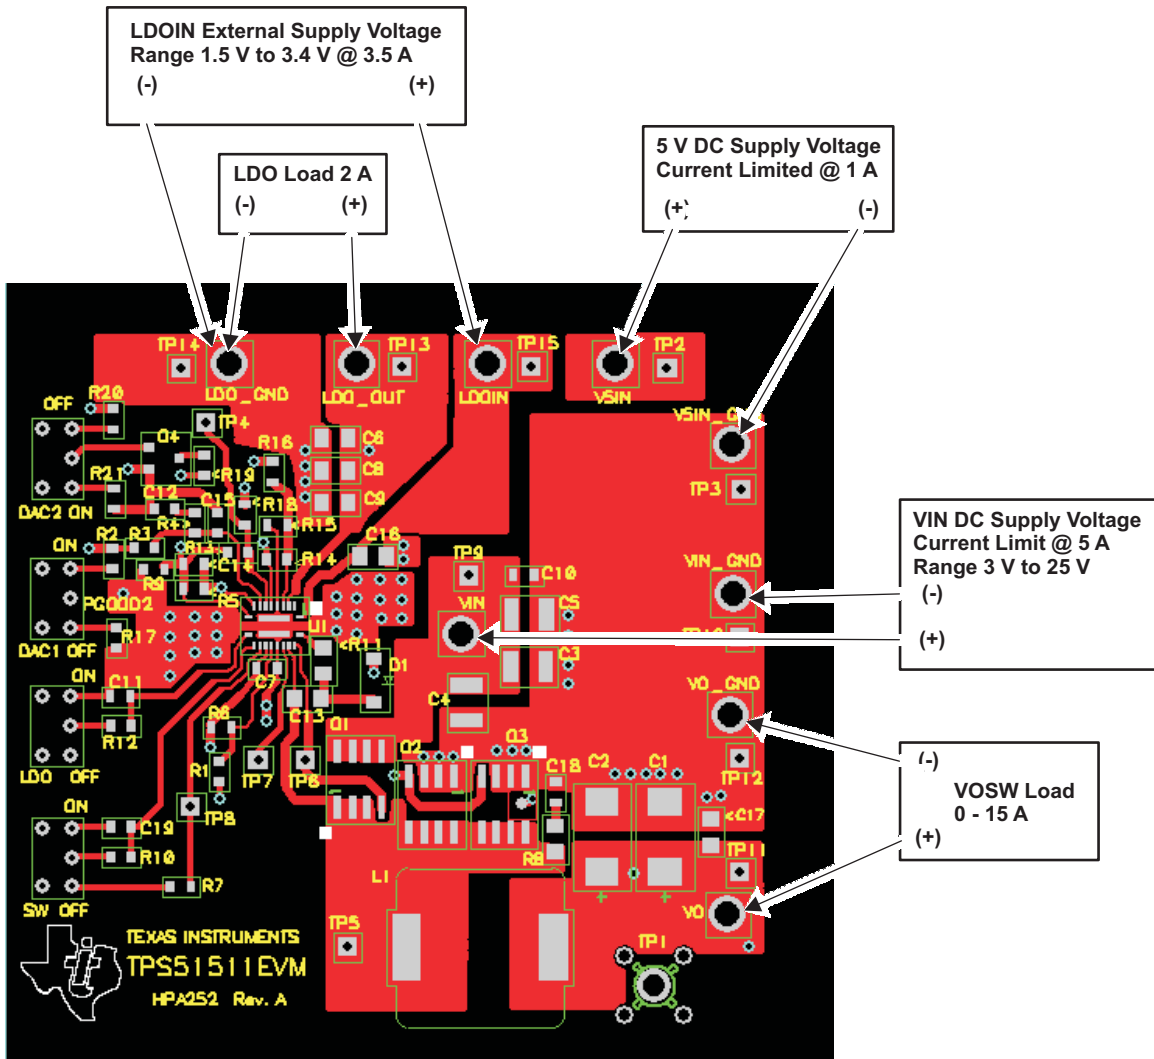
LDOIN External Supply Voltage Range 1.5 V to 3.4 V @ 3.5 A
(-) (+)

LDO Load 2 A
(-) (+)

5 V DC Supply Voltage Current Limited @ 1 A
(+) (-)

VIN DC Supply Voltage Current Limit @ 5 A Range 3 V to 25 V
(-)
(+)

(-)
VOSW Load 0 - 15 A
(+)

TP14 LDO_GND TP13 LDO_OUT TP15 LDOIN VSIN TP2 VSIN_GND TP3 VIN_GND VIN TP9 C10 C5 C3 C4 VO_GND TP12 C17 TP11 VO TP1

R20 OFF Q4 TP4 R16 C6 C8 C9 R19 R18 R21 C12 C15 R4 R15 DAC2 ON R2 R3 ON R14 C16 R13 C14 R9 PGOOD2 R5 U1 R11 D1 R17 DAC1 OFF C11 ON C7 C13 R12 LDO OFF R6 Q1 Q2 Q3 C18 C2 C1 R1 TP7 TP6 TP8 ON C19 R8 R10 SW OFF R7 L1 TP5 TP10

TEXAS INSTRUMENTS
TPS51511EVM
HPA252 Rev. A